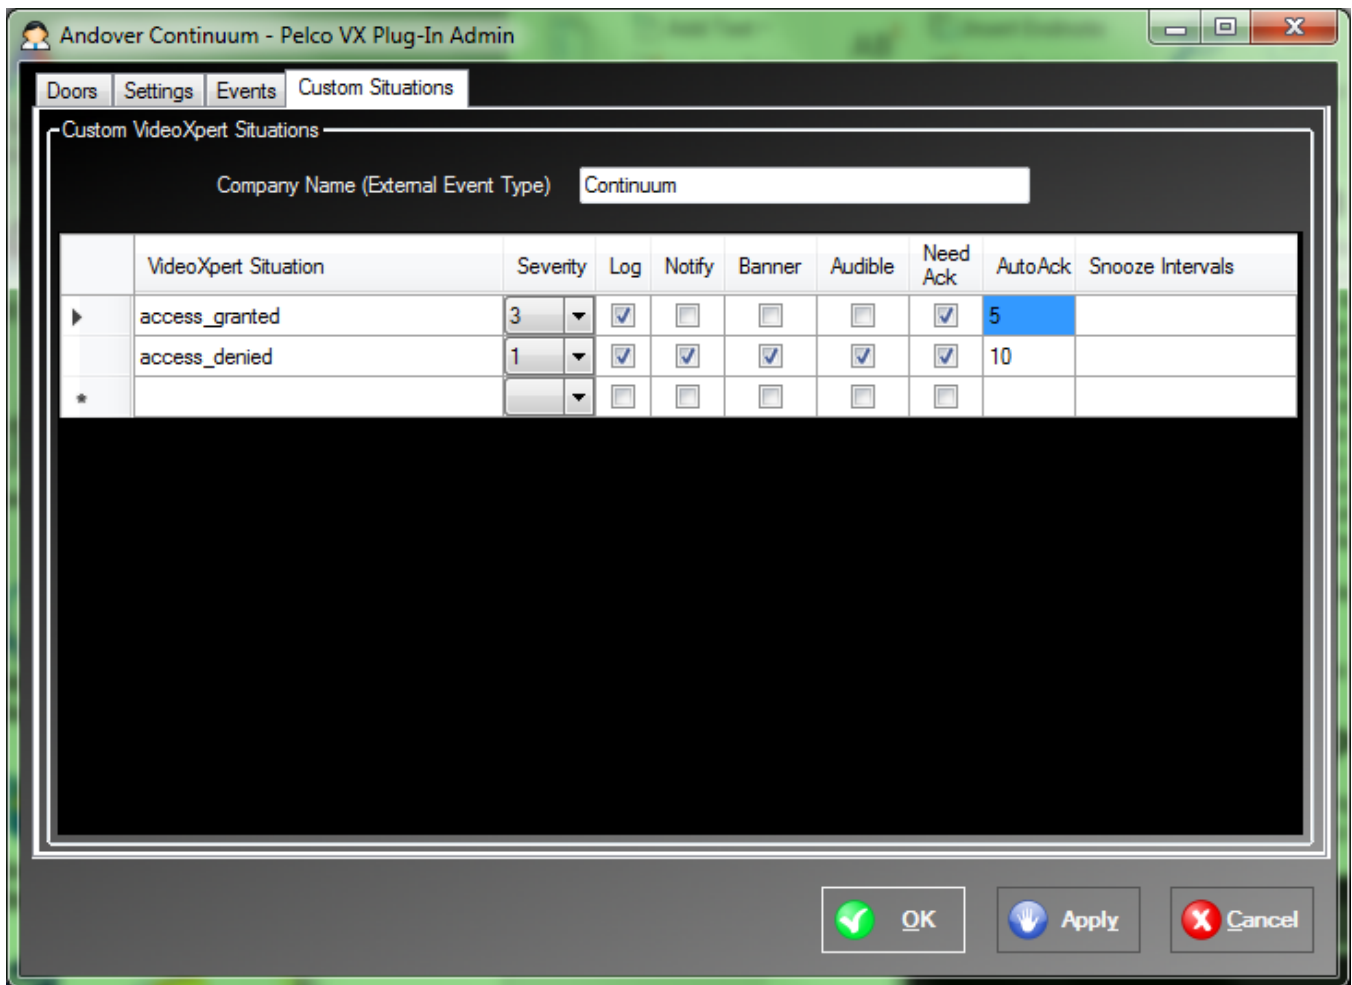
Andover Continuum - Pelco VX Plug-In Admin

Doors | Settings | Events | Custom Situations

Custom VideoXpert Situations

Company Name (External Event Type) Continuum

| | VideoXpert Situation | Severity | Log | Notify | Banner | Audible | Need Ack | AutoAck | Snooze Intervals |
|---|---|---|---|---|---|---|---|---|---|
| | access_granted | 3 | ☑ | ☐ | ☐ | ☐ | ☑ | 5 | |
| | access_denied | 1 | ☑ | ☑ | ☑ | ☑ | ☑ | 10 | |
| * | | | ☐ | ☐ | ☐ | ☐ | ☐ | | |

OK Apply Cancel